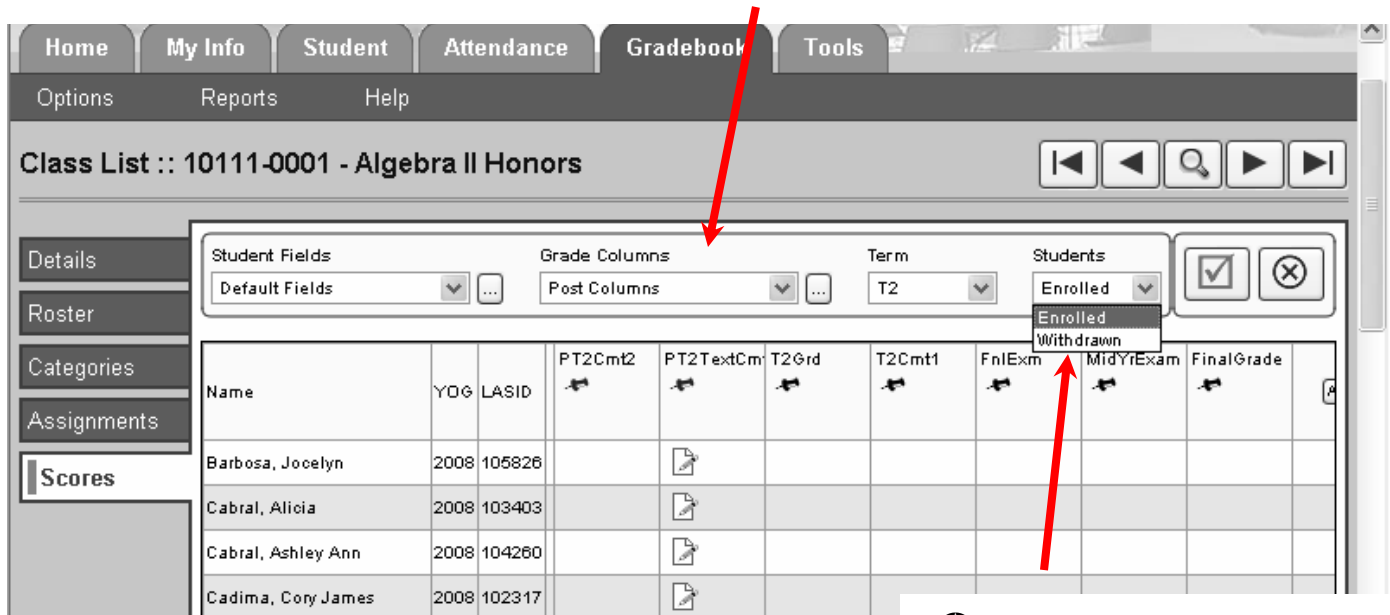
Home My Info Student Attendance Gradebook Tools

Options Reports Help

Class List :: 10111-0001 - Algebra II Honors

Details
Roster
Categories
Assignments
Scores

Student Fields
Default Fields
Grade Columns
Post Columns
Term
T2
Students
Enrolled
Enrolled
Withdrawn

| Name | YOG | LASID | PT2Cmt2 | PT2TextCm | T2Grd | T2Cmt1 | FnlExm | MidYrExam | FinalGrade |
|---|---|---|---|---|---|---|---|---|---|
| Barbosa, Jocelyn | 2008 | 105826 | | | | | | | |
| Cabral, Alicia | 2008 | 103403 | | | | | | | |
| Cabral, Ashley Ann | 2008 | 104260 | | | | | | | |
| Cadima, Cory James | 2008 | 102317 | | | | | | | |